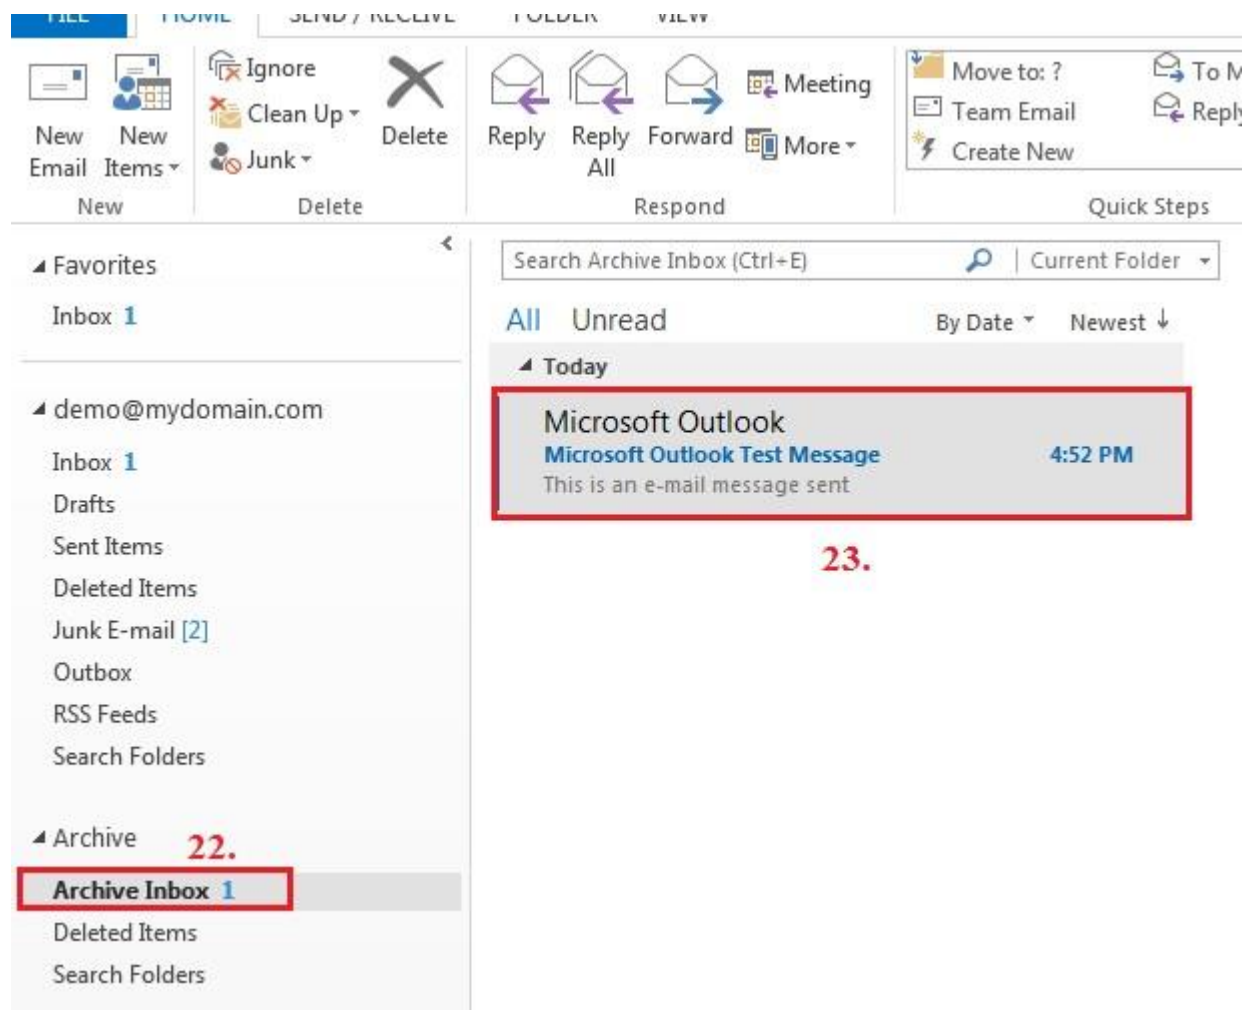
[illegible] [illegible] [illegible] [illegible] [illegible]

New Email
New Items
New

Ignore
Clean Up
Junk
Delete
Delete

Reply
Reply All
Forward
Meeting
More
Respond

Move to: ?
Team Email
Create New
To M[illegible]
Reply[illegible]
Quick Steps

Favorites
Inbox 1

demo@mydomain.com
Inbox 1
Drafts
Sent Items
Deleted Items
Junk E-mail [2]
Outbox
RSS Feeds
Search Folders

Archive
22.
Archive Inbox 1
Deleted Items
Search Folders

Search Archive Inbox (Ctrl+E)
Current Folder

All Unread
By Date
Newest

Today
Microsoft Outlook
Microsoft Outlook Test Message
4:52 PM
This is an e-mail message sent

23.